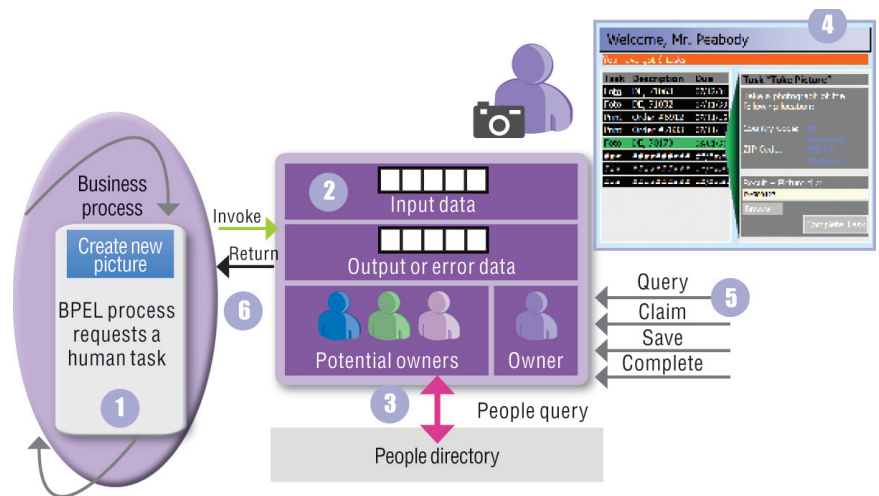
Business process

Create new picture

BPEL process requests a human task

1

Invoke

Return

6

2

Input data

Output or error data

Potential owners

Owner

3

People query

People directory

Query

Claim

Save

Complete

5

4

Welcome, Mr. Peabody

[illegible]

| Task | Description | Due |
|---|---|---|
| Foto | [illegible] | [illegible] |
| Foto | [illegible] | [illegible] |
| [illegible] | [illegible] | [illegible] |
| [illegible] | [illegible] | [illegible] |
| Foto | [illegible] | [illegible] |

Task "Take Picture"

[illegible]

Country code: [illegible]

ZIP Code: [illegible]

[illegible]

Complete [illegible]